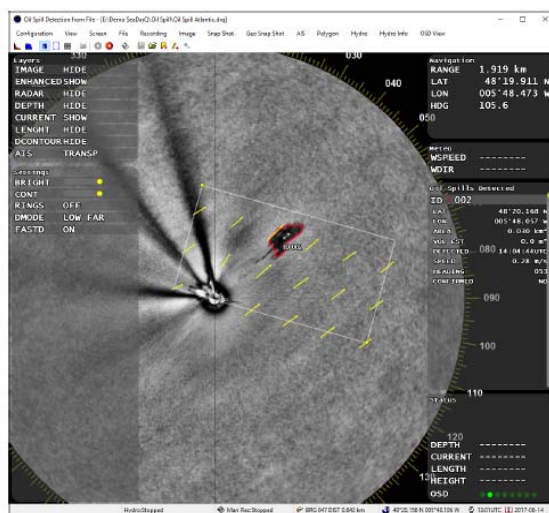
Oil Spill Detection from File - [E:\Demo SeaDarQ\Oil Spill\Oil Spill Atlantic.dsg]

Configuration View Screen File Recording Image Snap Shot Geo Snap Shot AIS Polygon Hydro Hydro Info OSD View

Layers
IMAGE HIDE
ENHANCED SHOW
RADAR HIDE
DEPTH HIDE
CURRENT SHOW
LENGHT HIDE
DCONTOUR HIDE
AIS TRANSP

Settings
BRIGHT
CONT
RINGS OFF
DMODE LOW FAR
FASTD ON

030
040
050

Navigation
RANGE 1.919 km
LAT 48'19.911 N
LON 005'48.473 W
HDG 105.6

Meteo
WSPEED --------
WDIR --------

Oil Spills Detected
ID 002
LAT 48'20.168 N
LON 005'48.057 W
AREA 0.030 km²
VOL EST 0.0 m³
DETECTED 14:04:44UTC
SPEED 0.28 m/s
HEADING 053
CONFIRMED NO

080
090
100
110
120

Status
DEPTH --------
CURRENT --------
LENGTH --------
HEIGHT --------
OSD

Hydro Stopped Man Rec Stopped BRG 047 DIST 0.642 km 48'20.158 N 005'48.106 W 13:01UTC 2017-08-14